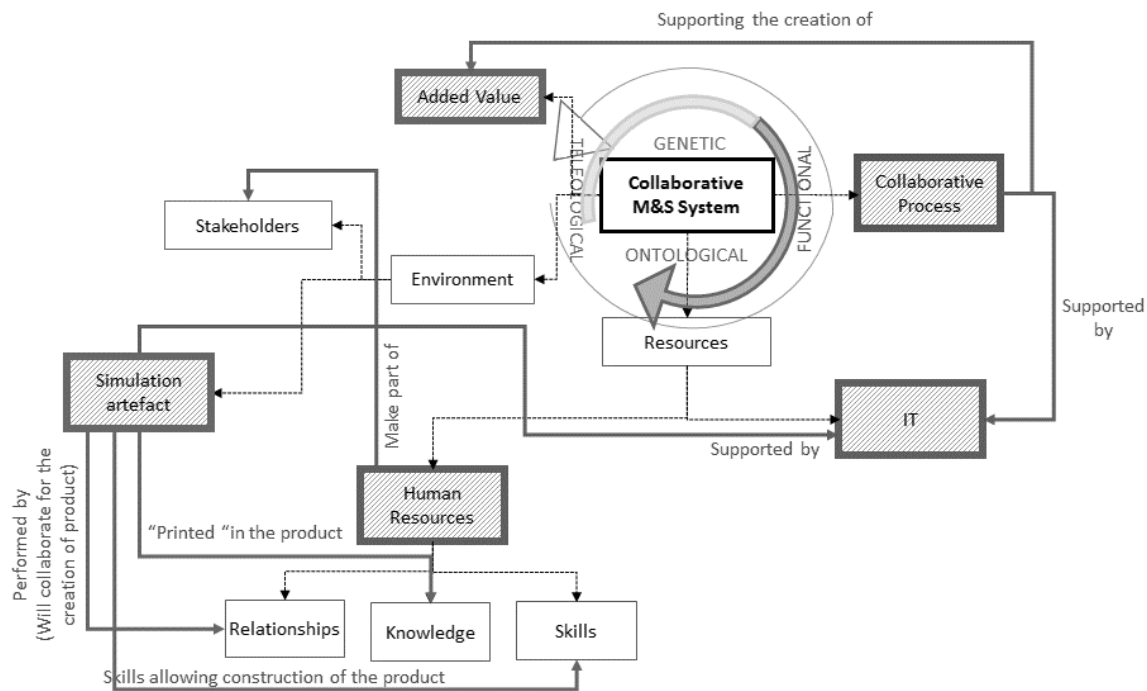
Supporting the creation of

Added Value

GENETIC

TELEOLOGICAL

FUNCTIONAL

Collaborative M&S System

ONTOLOGICAL

Collaborative Process

Stakeholders

Environment

Resources

Supported by

Simulation artefact

Make part of

IT

Supported by

Human Resources

"Printed "in the product

Performed by (Will collaborate for the creation of product)

Relationships

Knowledge

Skills

Skills allowing construction of the product